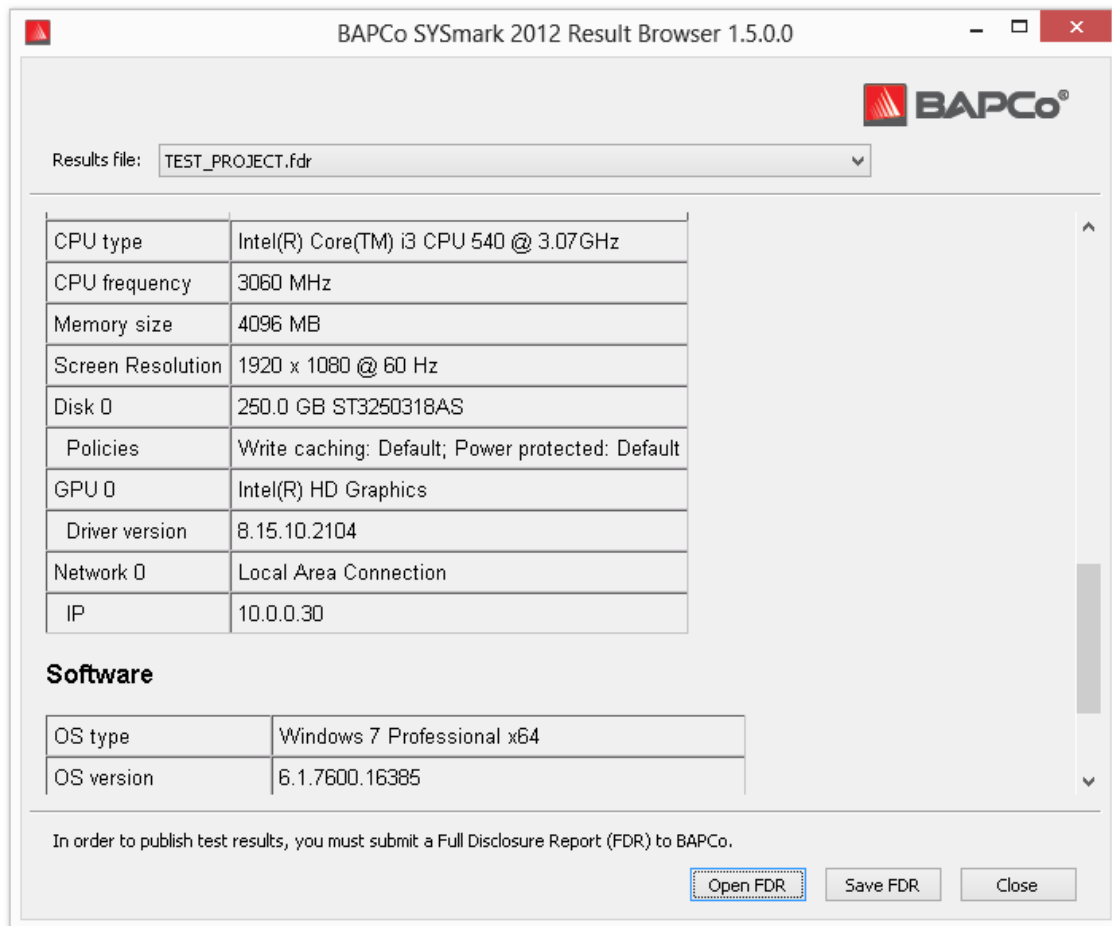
BAPCo SYSmark 2012 Result Browser 1.5.0.0

BAPCo®

Results file: TEST_PROJECT.fdr

| | |
|---|---|
| CPU type | Intel(R) Core(TM) i3 CPU 540 @ 3.07GHz |
| CPU frequency | 3060 MHz |
| Memory size | 4096 MB |
| Screen Resolution | 1920 x 1080 @ 60 Hz |
| Disk 0 | 250.0 GB ST3250318AS |
| Policies | Write caching: Default; Power protected: Default |
| GPU 0 | Intel(R) HD Graphics |
| Driver version | 8.15.10.2104 |
| Network 0 | Local Area Connection |
| IP | 10.0.0.30 |

Software

| | |
|---|---|
| OS type | Windows 7 Professional x64 |
| OS version | 6.1.7600.16385 |

In order to publish test results, you must submit a Full Disclosure Report (FDR) to BAPCo.

Open FDR Save FDR Close